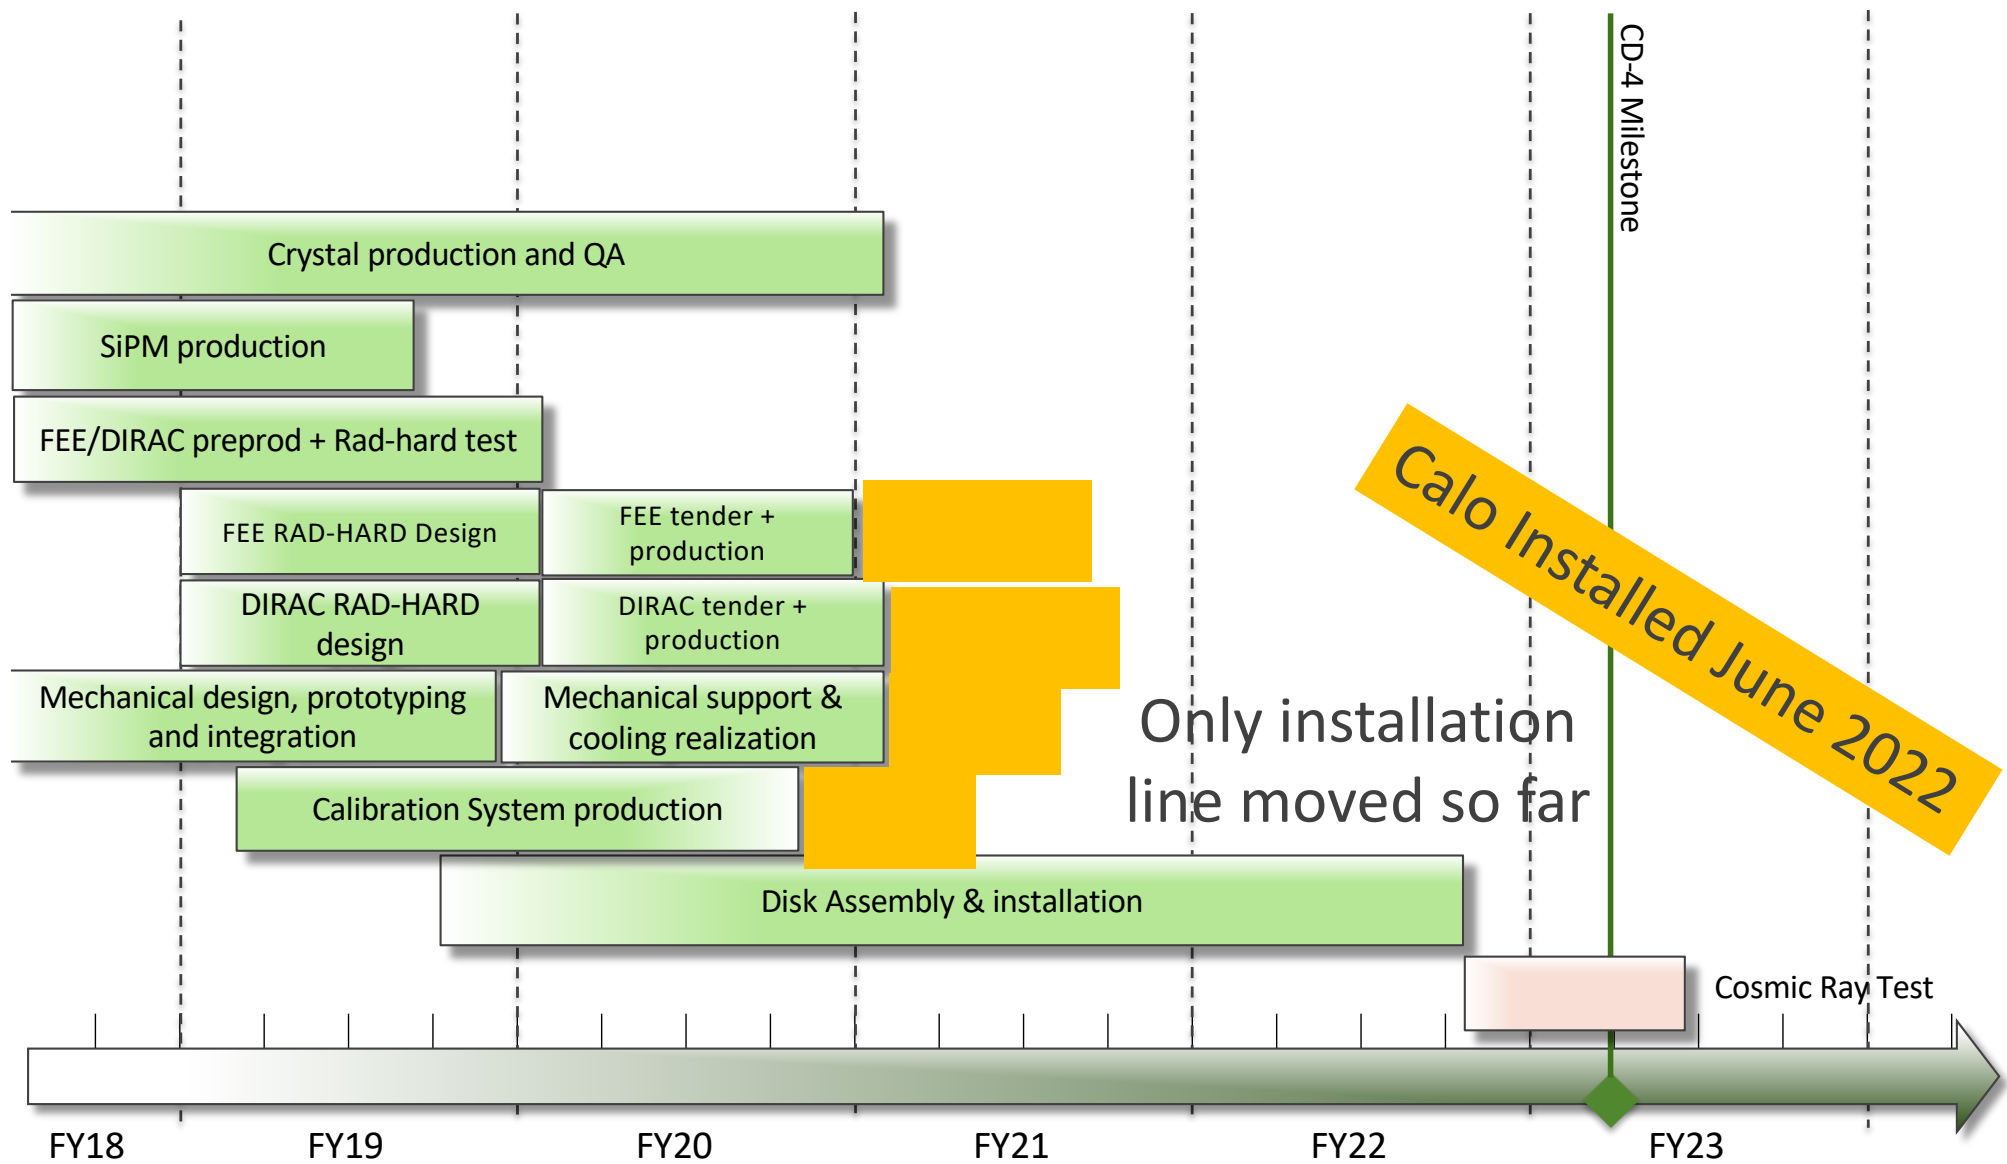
CD-4 Milestone

Crystal production and QA

SiPM production

FEE/DIRAC preprod + Rad-hard test

FEE RAD-HARD Design

FEE tender + production

DIRAC RAD-HARD design

DIRAC tender + production

Mechanical design, prototyping and integration

Mechanical support & cooling realization

Calibration System production

Disk Assembly & installation

Cosmic Ray Test

Calo Installed June 2022

Only installation line moved so far

FY18 FY19 FY20 FY21 FY22 FY23